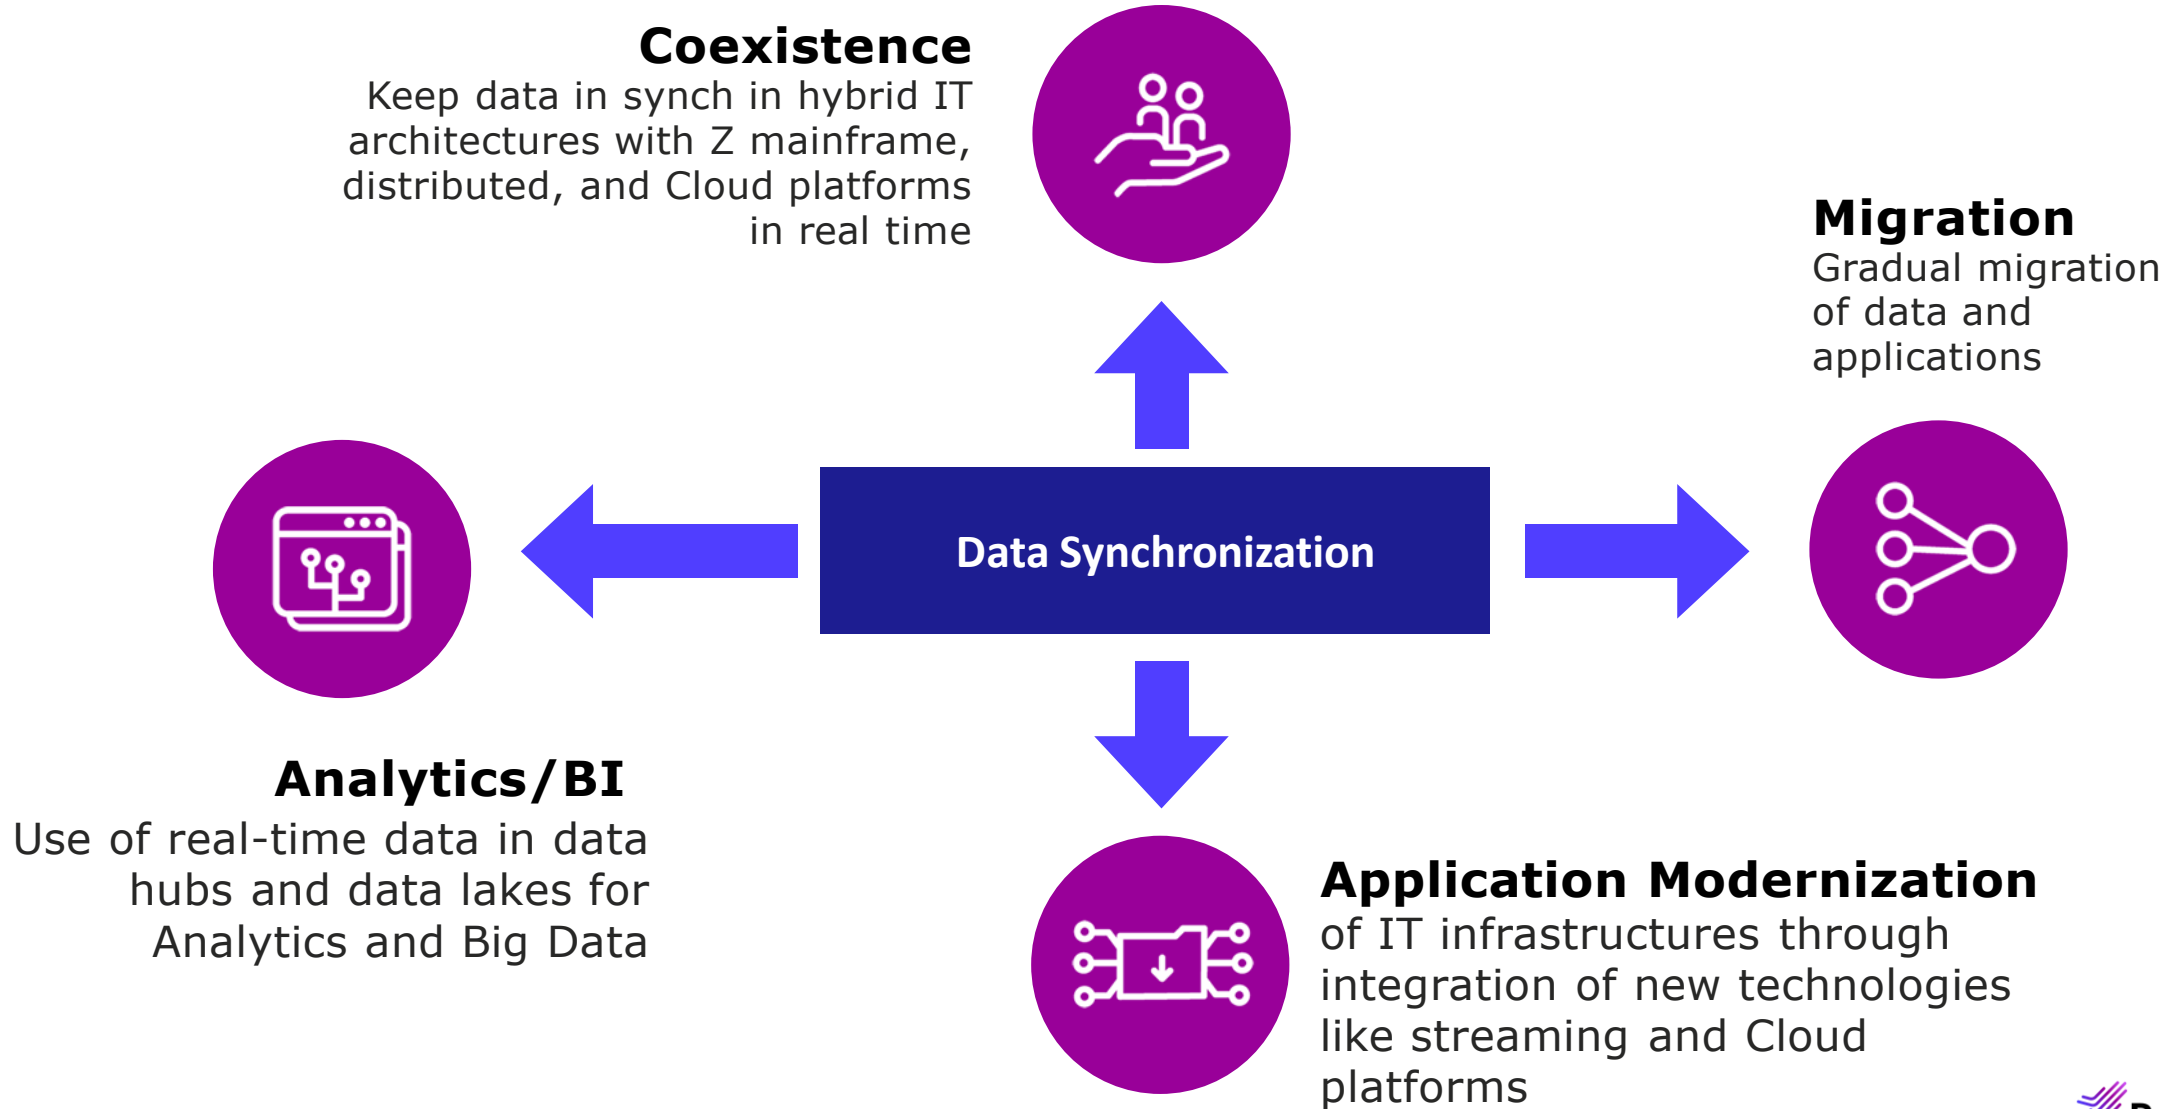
Coexistence
Keep data in synch in hybrid IT architectures with Z mainframe, distributed, and Cloud platforms in real time

Migration
Gradual migration of data and applications

Data Synchronization

Analytics/BI
Use of real-time data in data hubs and data lakes for Analytics and Big Data

Application Modernization
of IT infrastructures through integration of new technologies like streaming and Cloud platforms